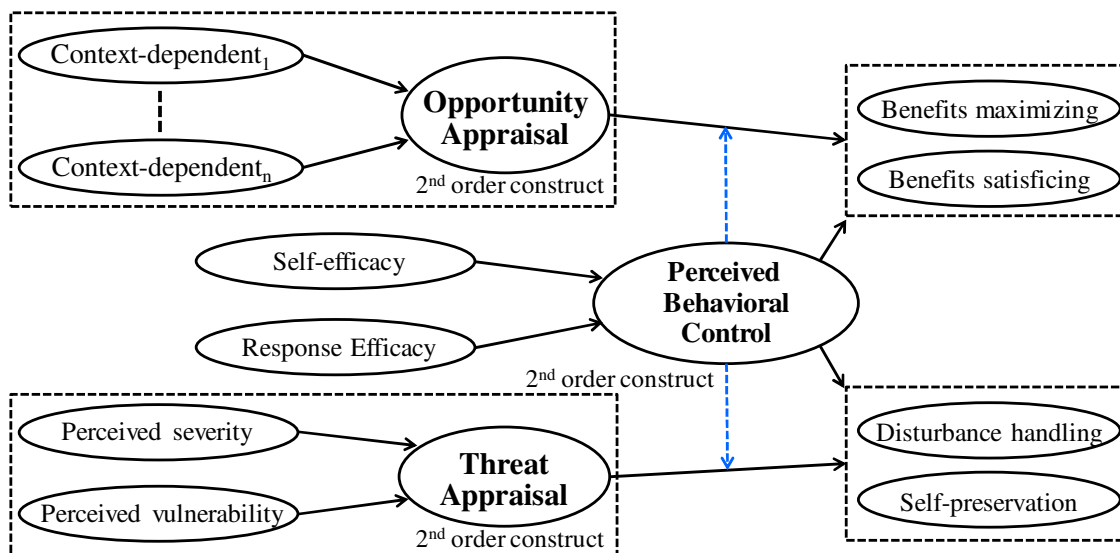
Context-dependent$_1$

Context-dependent$_n$

Opportunity Appraisal

2$^{nd}$ order construct

Benefits maximizing

Benefits satisficing

Self-efficacy

Response Efficacy

Perceived Behavioral Control

2$^{nd}$ order construct

Perceived severity

Perceived vulnerability

Threat Appraisal

2$^{nd}$ order construct

Disturbance handling

Self-preservation